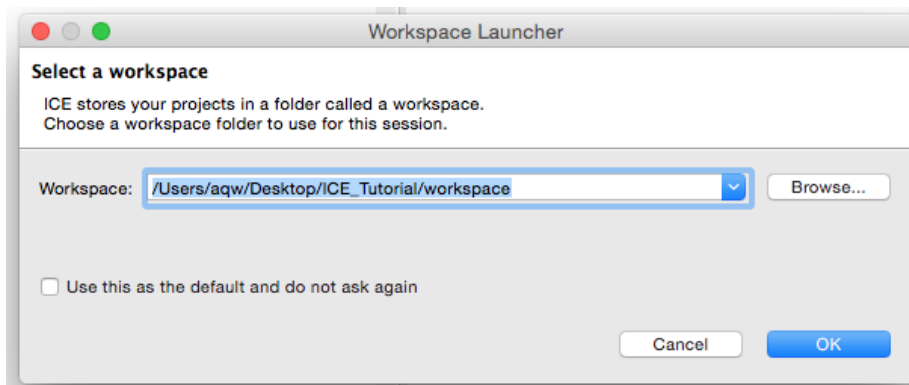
Workspace Launcher

Select a workspace

ICE stores your projects in a folder called a workspace.
Choose a workspace folder to use for this session.

Workspace: /Users/aqw/Desktop/ICE_Tutorial/workspace

Browse...

Use this as the default and do not ask again

Cancel

OK